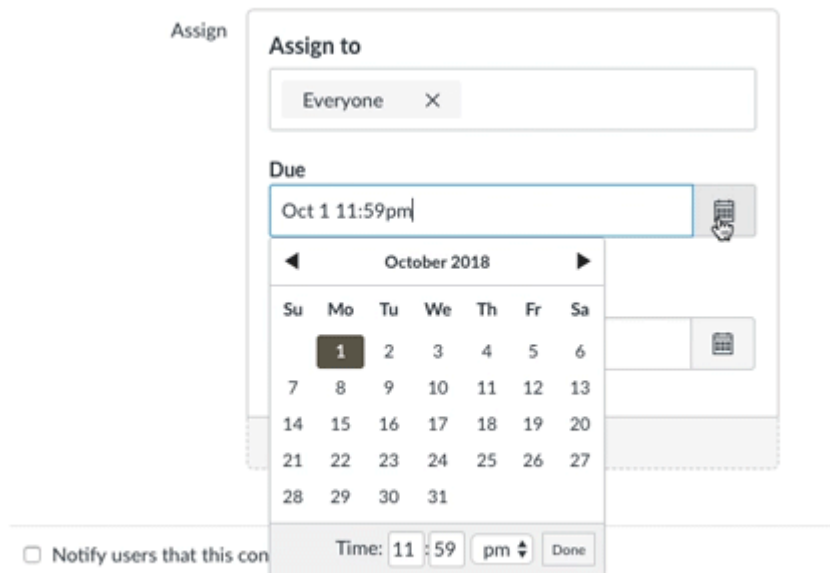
Assign

Assign to

Everyone ×

Due

Oct 1 11:59pm

◀ October 2018 ▶

| Su | Mo | Tu | We | Th | Fr | Sa |
|---|---|---|---|---|---|---|
|  | 1 | 2 | 3 | 4 | 5 | 6 |
| 7 | 8 | 9 | 10 | 11 | 12 | 13 |
| 14 | 15 | 16 | 17 | 18 | 19 | 20 |
| 21 | 22 | 23 | 24 | 25 | 26 | 27 |
| 28 | 29 | 30 | 31 |  |  |  |

Time: 11 : 59 pm Done

Notify users that this con